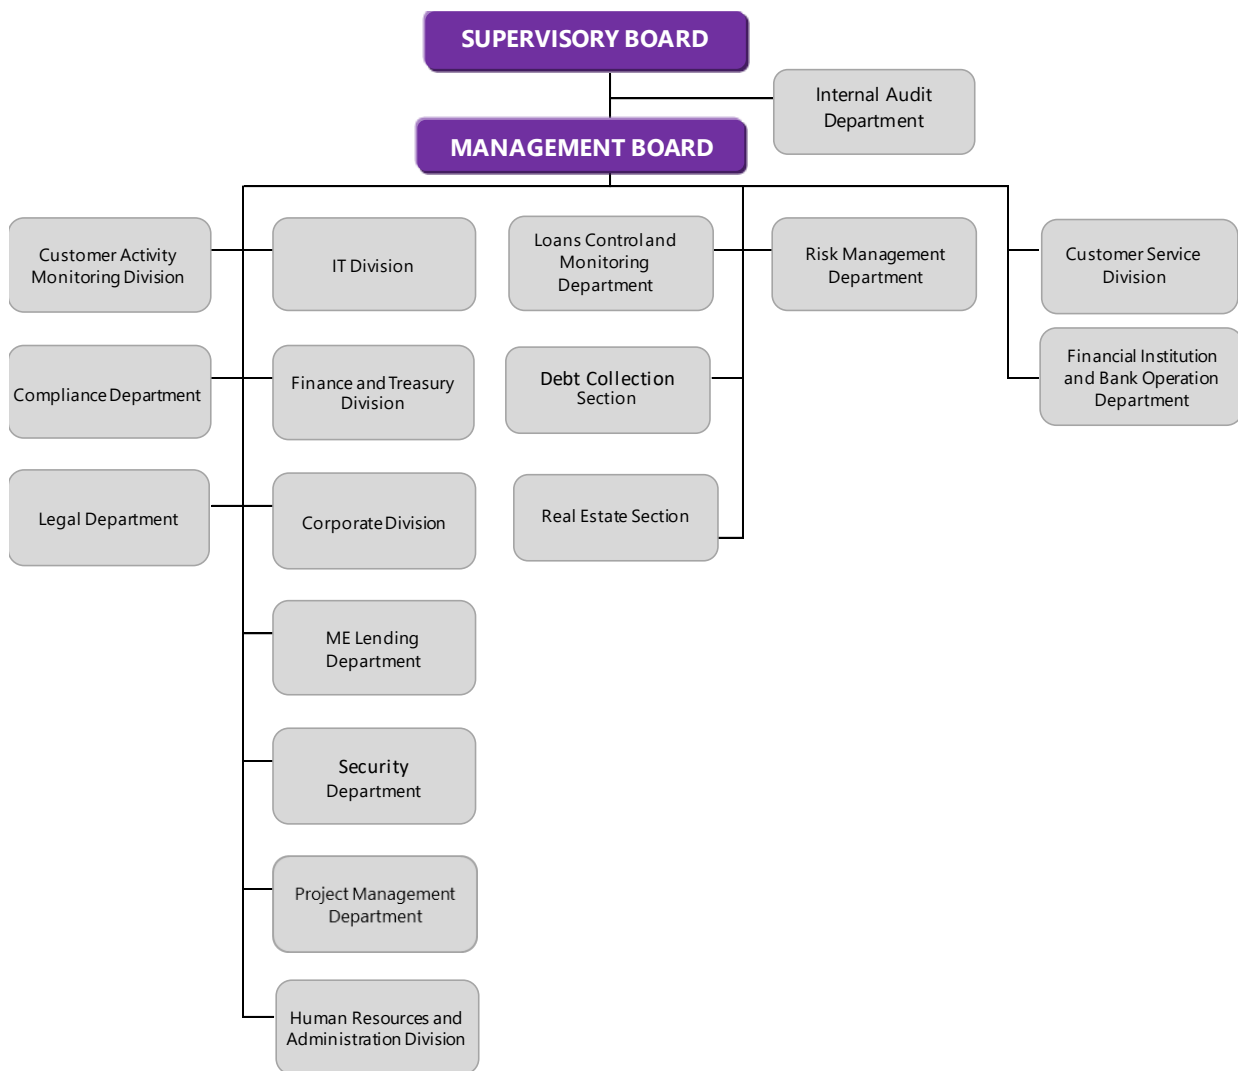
SUPERVISORY BOARD

Internal Audit Department

MANAGEMENT BOARD

Customer Activity Monitoring Division

IT Division

Loans Control and Monitoring Department

Risk Management Department

Customer Service Division

Compliance Department

Finance and Treasury Division

Debt Collection Section

Financial Institution and Bank Operation Department

Legal Department

Corporate Division

Real Estate Section

ME Lending Department

Security Department

Project Management Department

Human Resources and Administration Division